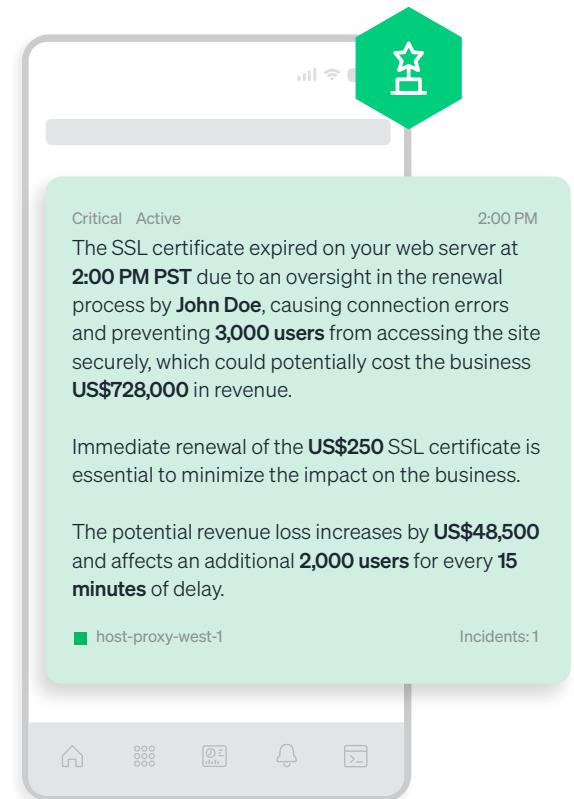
Critical Active 2:00 PM

The SSL certificate expired on your web server at **2:00 PM PST** due to an oversight in the renewal process by **John Doe**, causing connection errors and preventing **3,000 users** from accessing the site securely, which could potentially cost the business **US$728,000** in revenue.

Immediate renewal of the **US$250** SSL certificate is essential to minimize the impact on the business.

The potential revenue loss increases by **US$48,500** and affects an additional **2,000 users** for every **15 minutes** of delay.

host-proxy-west-1 Incidents: 1